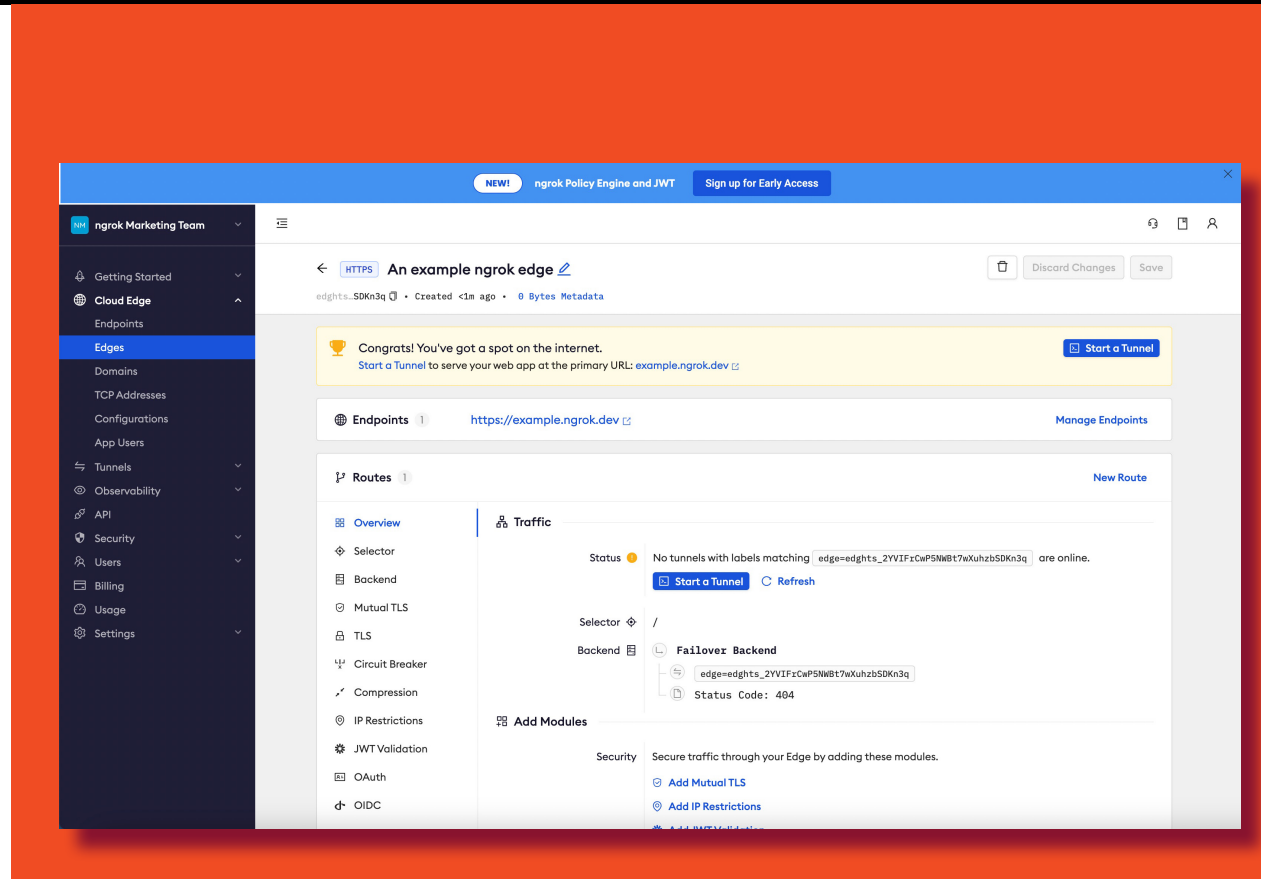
NEW! ngrok Policy Engine and JWT Sign up for Early Access

NM ngrok Marketing Team

Getting Started
Cloud Edge
Endpoints
Edges
Domains
TCP Addresses
Configurations
App Users
Tunnels
Observability
API
Security
Users
Billing
Usage
Settings

HTTPS An example ngrok edge

edghts…SDKn3q • Created <1m ago • 0 Bytes Metadata

Discard Changes Save

Congrats! You've got a spot on the internet.
Start a Tunnel to serve your web app at the primary URL: example.ngrok.dev

Start a Tunnel

Endpoints 1 https://example.ngrok.dev Manage Endpoints

Routes 1 New Route

Overview
Selector
Backend
Mutual TLS
TLS
Circuit Breaker
Compression
IP Restrictions
JWT Validation
OAuth
OIDC

Traffic

Status No tunnels with labels matching edge=edghts_2YVIFrCwP5NWBt7wXuhzbSDKn3q are online.
Start a Tunnel Refresh

Selector /

Backend Failover Backend
edge=edghts_2YVIFrCwP5NWBt7wXuhzbSDKn3q
Status Code: 404

Add Modules

Security Secure traffic through your Edge by adding these modules.
Add Mutual TLS
Add IP Restrictions
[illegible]